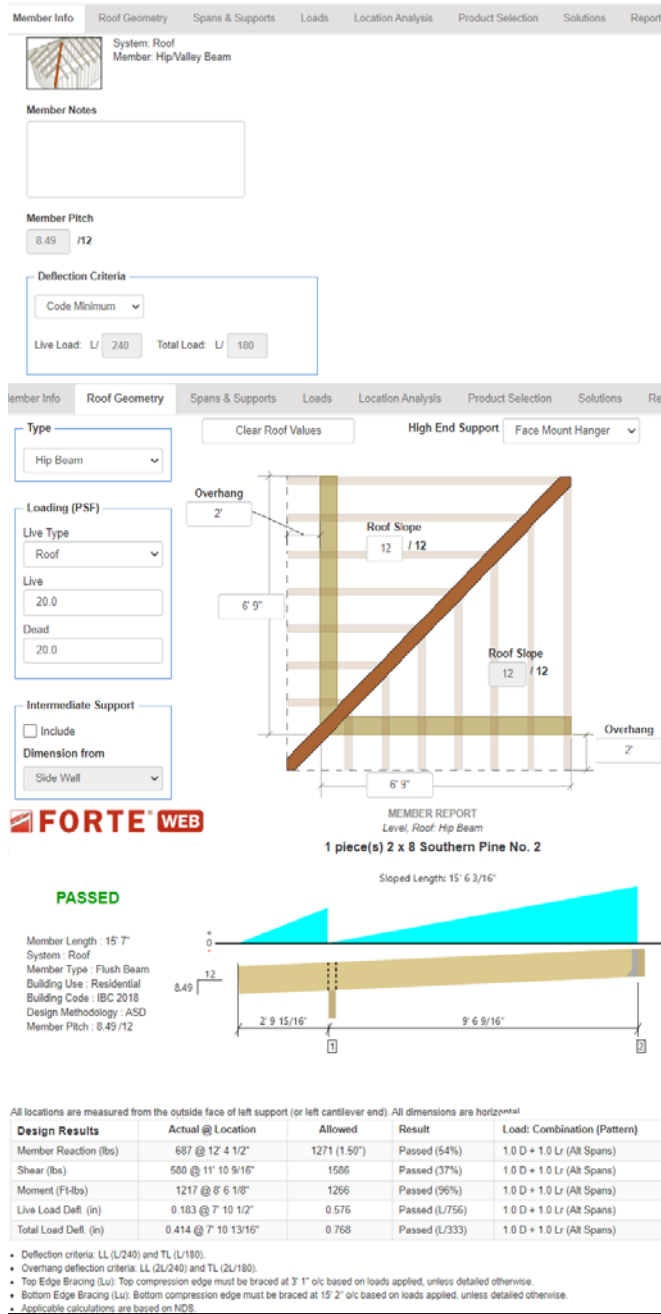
Member Info Roof Geometry Spans & Supports Loads Location Analysis Product Selection Solutions Report

System: Roof
Member: Hip/Valley Beam

Member Notes

Member Pitch
8.49 /12

Deflection Criteria
Code Minimum
Live Load: L/ 240 Total Load: L/ 180

mber Info Roof Geometry Spans & Supports Loads Location Analysis Product Selection Solutions Re

Type
Hip Beam

Clear Roof Values

High End Support Face Mount Hanger

Loading (PSF)
Live Type
Roof
Live
20.0
Dead
20.0

Intermediate Support
Include
Dimension from
Side Wall

Overhang
2'
Roof Slope
12 / 12
6' 9"
Roof Slope
12 / 12
Overhang
2'
6' 9"

FORTE WEB

MEMBER REPORT
Level, Roof: Hip Beam
1 piece(s) 2 x 8 Southern Pine No. 2

PASSED

Sloped Length: 15' 6 3/16"

Member Length : 15' 7"
System : Roof
Member Type : Flush Beam
Building Use : Residential
Building Code : IBC 2018
Design Methodology : ASD
Member Pitch : 8.49 /12

0
12
8.49
2' 9 15/16"
9' 6 9/16"
1
2

All locations are measured from the outside face of left support (or left cantilever end). All dimensions are horizontal

| Design Results | Actual @ Location | Allowed | Result | Load: Combination (Pattern) |
|---|---|---|---|---|
| Member Reaction (lbs) | 687 @ 12' 4 1/2" | 1271 (1.50") | Passed (54%) | 1.0 D + 1.0 Lr (Alt Spans) |
| Shear (lbs) | 580 @ 11' 10 9/16" | 1586 | Passed (37%) | 1.0 D + 1.0 Lr (Alt Spans) |
| Moment (Ft-lbs) | 1217 @ 8' 6 1/8" | 1266 | Passed (96%) | 1.0 D + 1.0 Lr (Alt Spans) |
| Live Load Defl. (in) | 0.183 @ 7' 10 1/2" | 0.576 | Passed (L/756) | 1.0 D + 1.0 Lr (Alt Spans) |
| Total Load Defl. (in) | 0.414 @ 7' 10 13/16" | 0.768 | Passed (L/333) | 1.0 D + 1.0 Lr (Alt Spans) |

• Deflection criteria: LL (L/240) and TL (L/180).
• Overhang deflection criteria: LL (2L/240) and TL (2L/180).
• Top Edge Bracing (Lu): Top compression edge must be braced at 3' 1" o/c based on loads applied, unless detailed otherwise.
• Bottom Edge Bracing (Lu): Bottom compression edge must be braced at 15' 2" o/c based on loads applied, unless detailed otherwise.
• Applicable calculations are based on NDS.